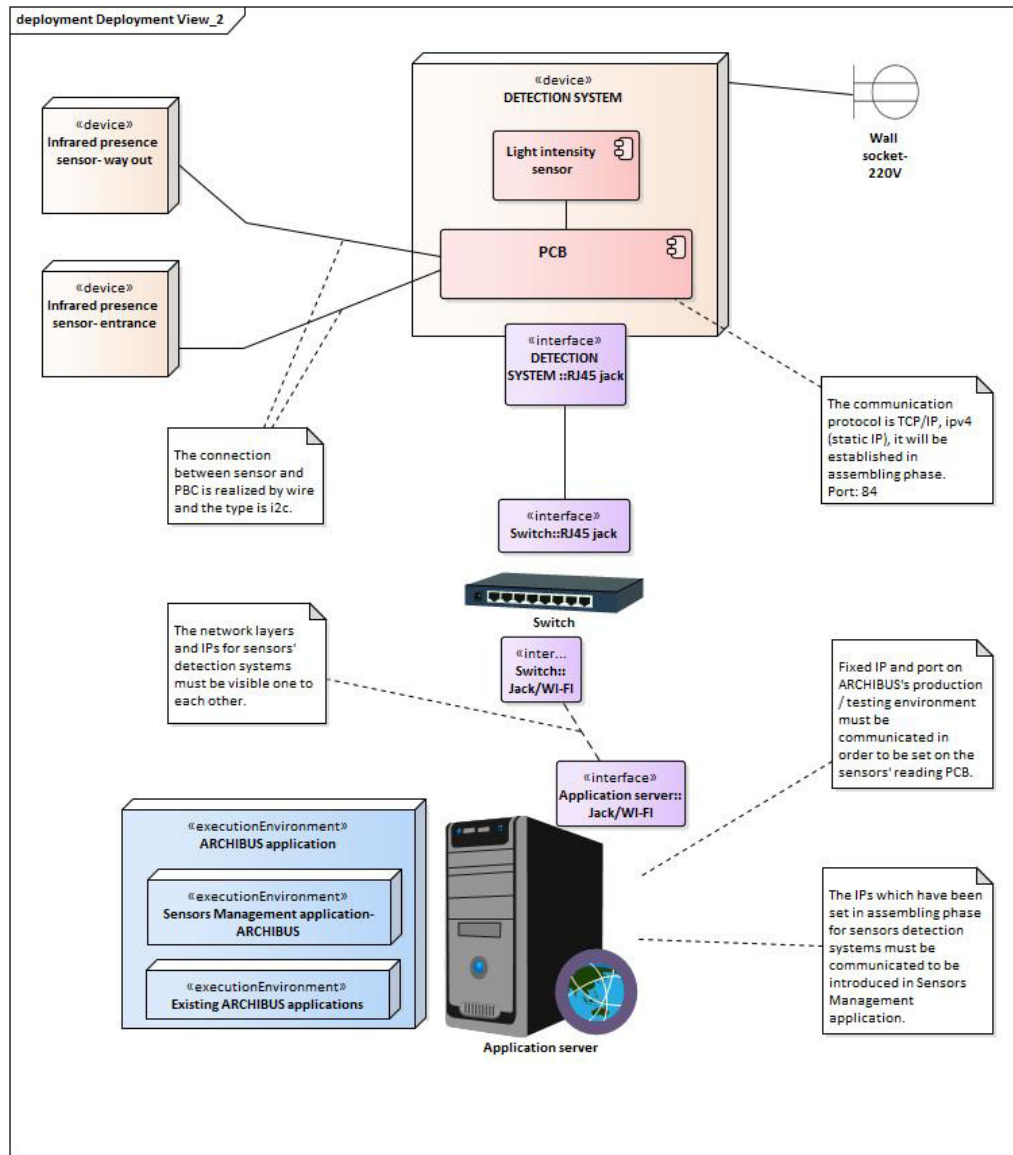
deployment Deployment View_2

«device»
DETECTION SYSTEM

Light intensity sensor

PCB

Wall socket-220V

«device»
Infrared presence sensor- way out

«device»
Infrared presence sensor- entrance

«interface»
DETECTION SYSTEM ::RJ45 jack

The communication protocol is TCP/IP, ipv4 (static IP), it will be established in assembling phase. Port: 84

The connection between sensor and PBC is realized by wire and the type is i2c.

«interface»
Switch::RJ45 jack

Switch

The network layers and IPs for sensors' detection systems must be visible one to each other.

«inter...
Switch::
Jack/WI-FI

Fixed IP and port on ARCHIBUS's production / testing environment must be communicated in order to be set on the sensors' reading PCB.

«interface»
Application server::
Jack/WI-FI

«executionEnvironment»
ARCHIBUS application

«executionEnvironment»
Sensors Management application-ARCHIBUS

«executionEnvironment»
Existing ARCHIBUS applications

The IPs which have been set in assembling phase for sensors detection systems must be communicated to be introduced in Sensors Management application.

Application server